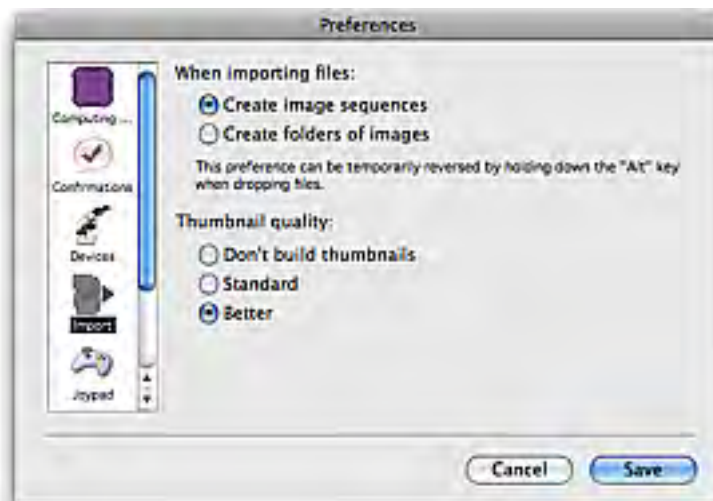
Preferences

Computing ...

Confirmations

Devices

Import

Joypad

When importing files:

Create image sequences

Create folders of images

This preference can be temporarily reversed by holding down the "Alt" key when dropping files.

Thumbnail quality:

Don't build thumbnails

Standard

Better

Cancel

Save